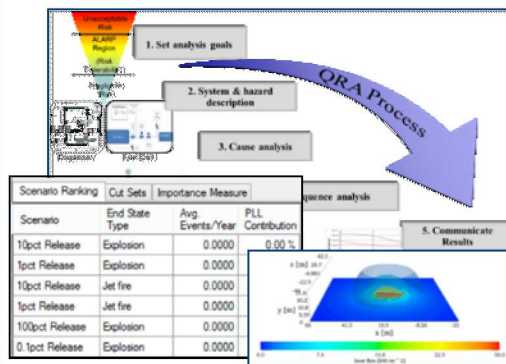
Unacceptable Risk

ALARP Region

(Risk Tolerable)

Negligible Risk

1. Set analysis goals

2. System & hazard description

QRA Process

3. Cause analysis

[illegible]quence analysis

5. Communicate Results

Dispenser

| Scenario Ranking | Cut Sets | Importance Measure | |
|---|---|---|---|
| Scenario | End State Type | Avg. Events/Year | PLL Contribution |
| 10pct Release | Explosion | 0.0000 | 0.00 % |
| 1pct Release | Explosion | 0.0000 | |
| 10pct Release | Jet fire | 0.0000 | |
| 1pct Release | Jet fire | 0.0000 | |
| 100pct Release | Explosion | 0.0000 | |
| 0.1pct Release | Explosion | 0.0000 | |

x [m]

y [m]

z [m]

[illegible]